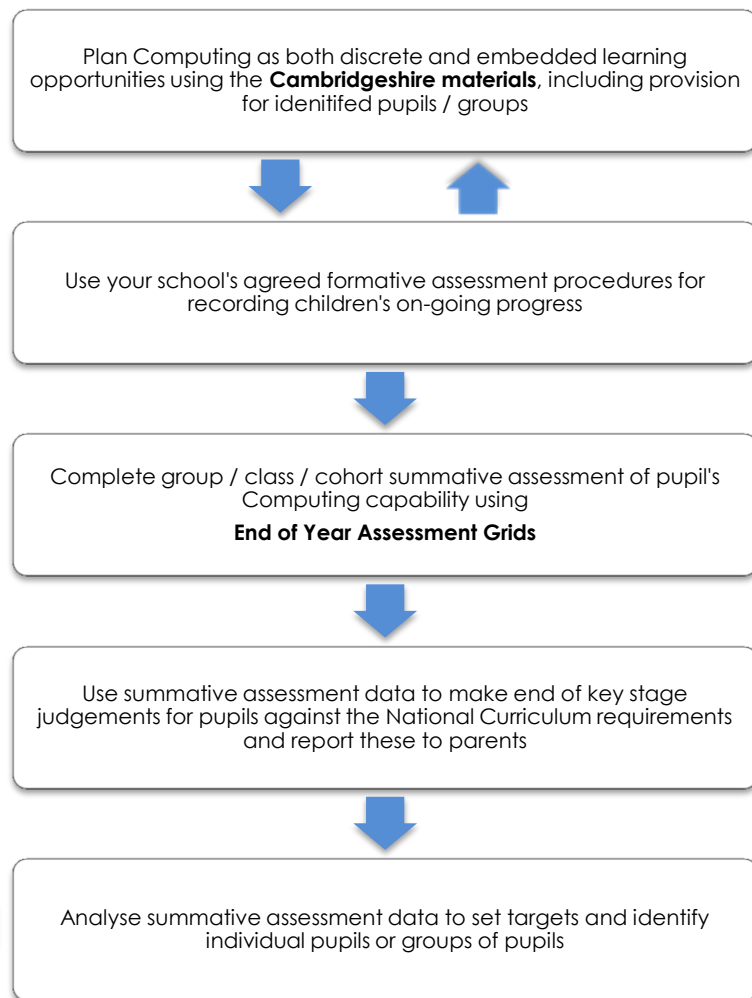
Plan Computing as both discrete and embedded learning opportunities using the **Cambridgeshire materials**, including provision for idenitifed pupils / groups

Use your school's agreed formative assessment procedures for recording children's on-going progress

Complete group / class / cohort summative assessment of pupil's Computing capability using

**End of Year Assessment Grids**

Use summative assessment data to make end of key stage judgements for pupils against the National Curriculum requirements and report these to parents

Analyse summative assessment data to set targets and identify individual pupils or groups of pupils